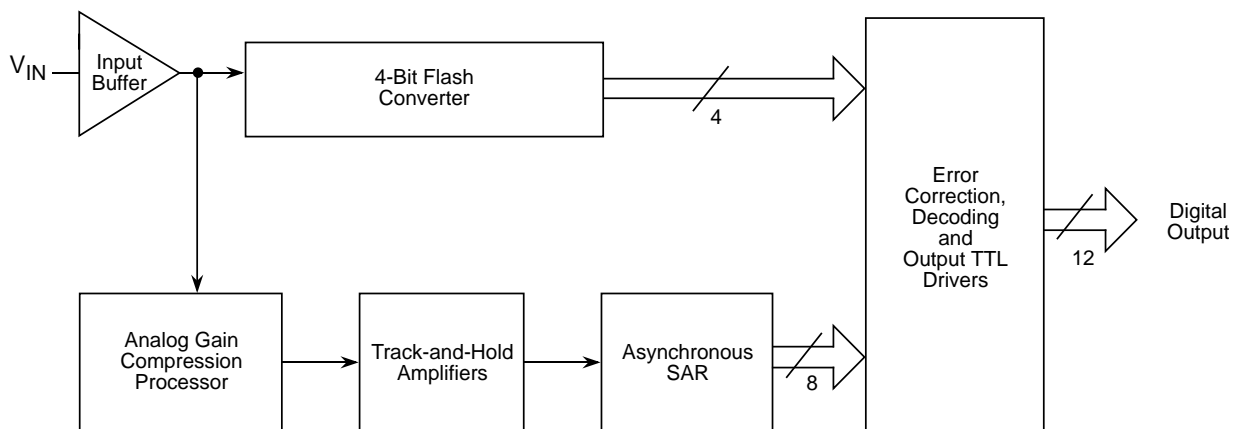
$V_{IN}$

Input Buffer

4-Bit Flash Converter

4

Error Correction, Decoding and Output TTL Drivers

12

Digital Output

Analog Gain Compression Processor

Track-and-Hold Amplifiers

Asynchronous SAR

8